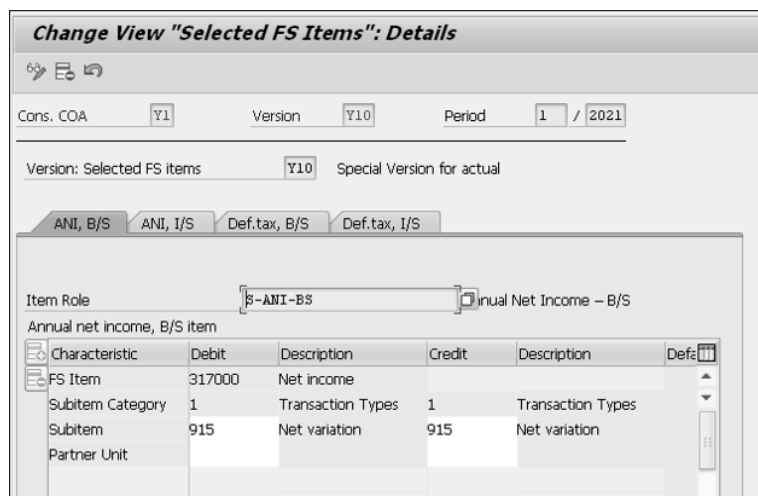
Change View "Selected FS Items": Details

Cons. COA Y1 Version Y10 Period 1 / 2021

Version: Selected FS items Y10 Special Version for actual

ANI, B/S ANI, I/S Def.tax, B/S Def.tax, I/S

Item Role S-ANI-BS nual Net Income – B/S

Annual net income, B/S item

| Characteristic | Debit | Description | Credit | Description | Defa |
|---|---|---|---|---|---|
| FS Item | 317000 | Net income | | | |
| Subitem Category | 1 | Transaction Types | 1 | Transaction Types | |
| Subitem | 915 | Net variation | 915 | Net variation | |
| Partner Unit | | | | | |